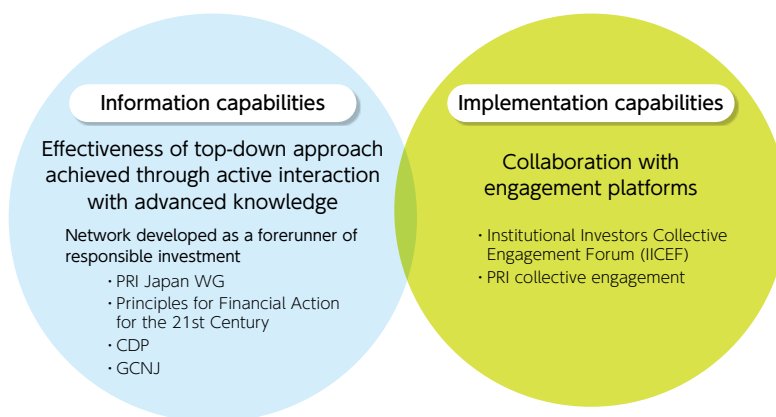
Information capabilities

Effectiveness of top-down approach achieved through active interaction with advanced knowledge

Network developed as a forerunner of responsible investment

・PRI Japan WG
・Principles for Financial Action for the 21st Century
・CDP
・GCNJ

Implementation capabilities

Collaboration with engagement platforms

・Institutional Investors Collective Engagement Forum (IICEF)
・PRI collective engagement